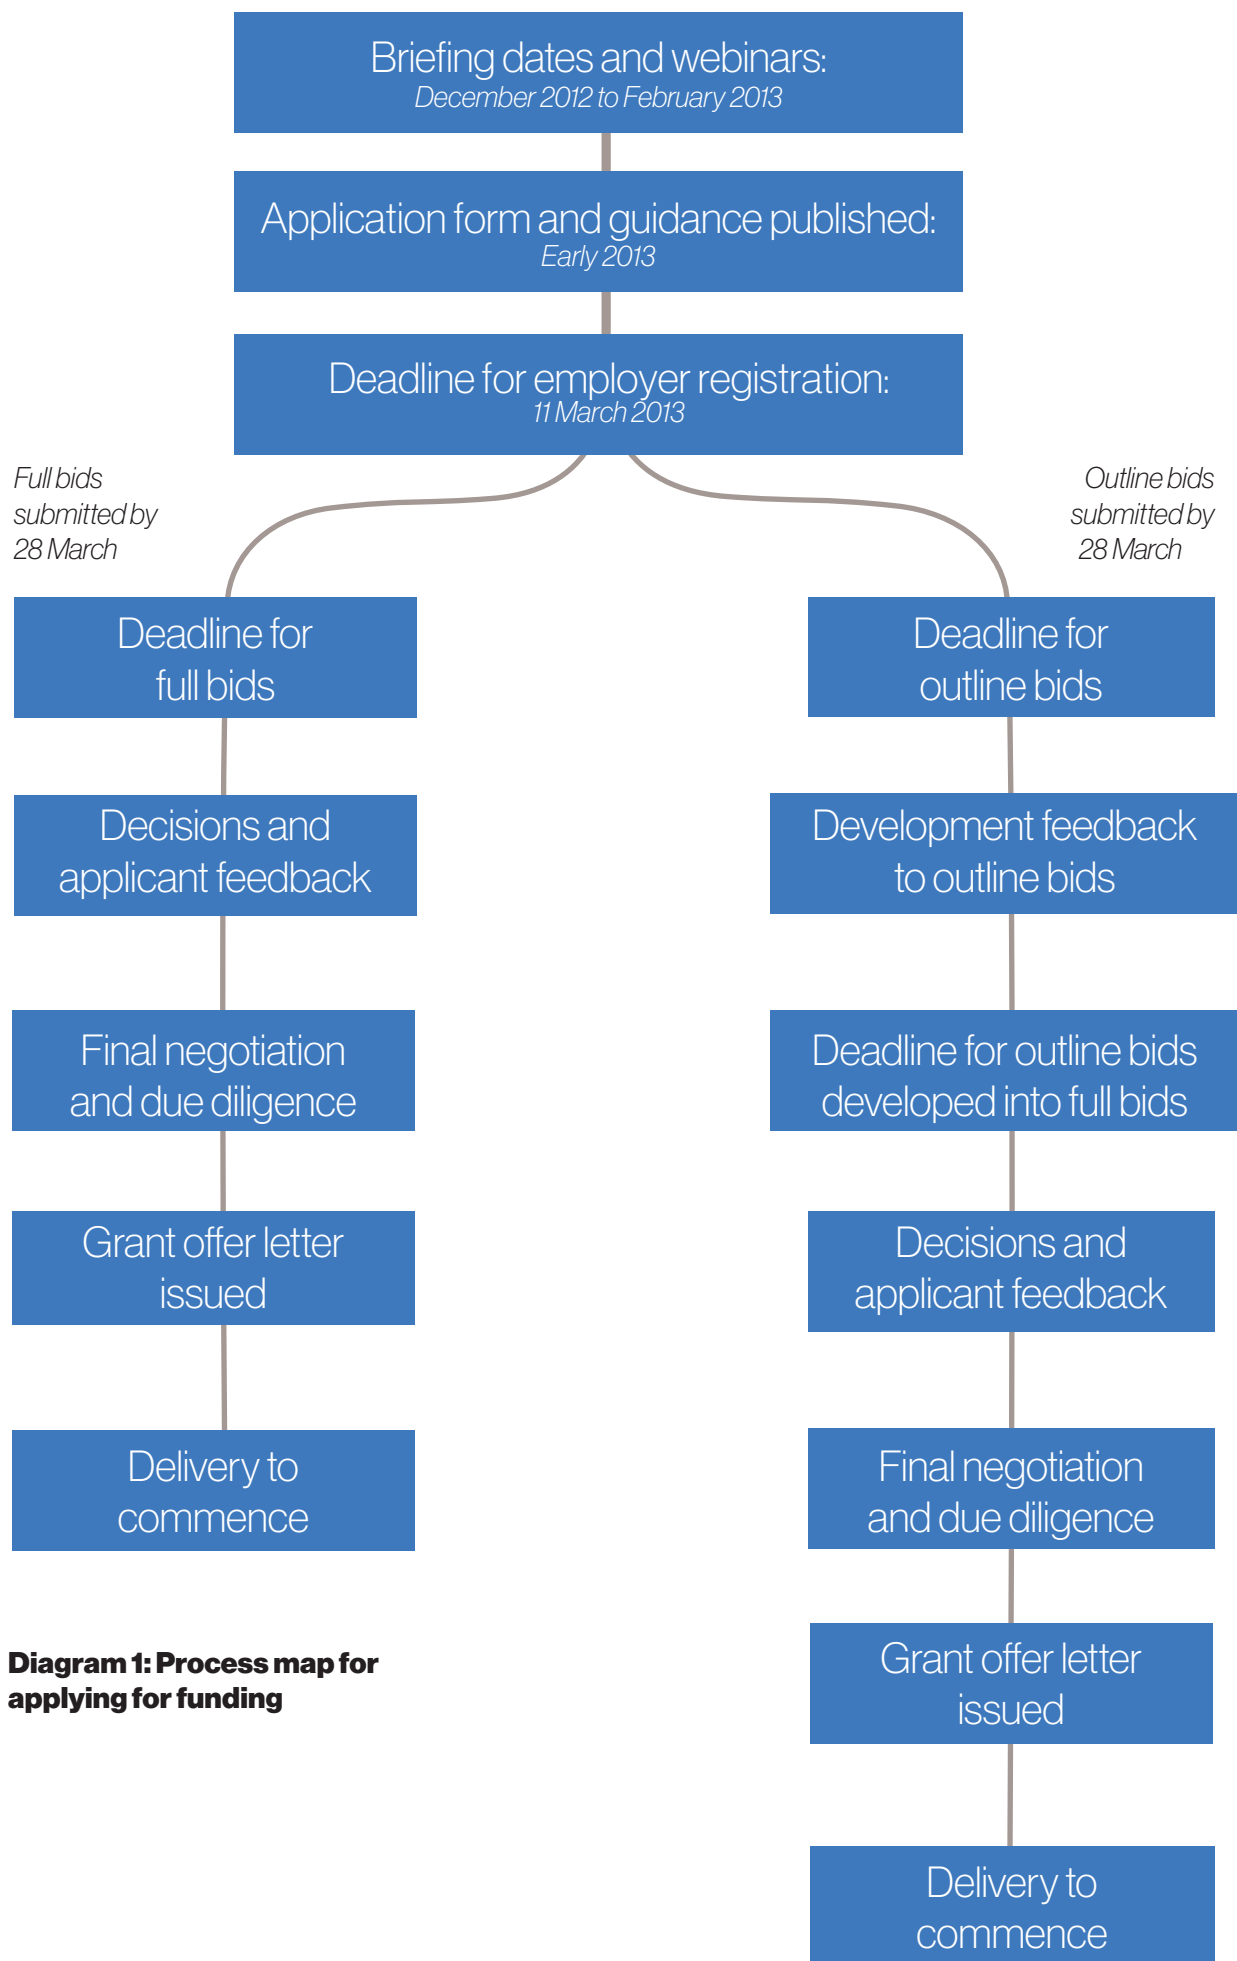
Briefing dates and webinars:
December 2012 to February 2013

Application form and guidance published:
Early 2013

Deadline for employer registration:
11 March 2013

Full bids submitted by 28 March

Deadline for full bids

Decisions and applicant feedback

Final negotiation and due diligence

Grant offer letter issued

Delivery to commence

Outline bids submitted by 28 March

Deadline for outline bids

Development feedback to outline bids

Deadline for outline bids developed into full bids

Decisions and applicant feedback

Final negotiation and due diligence

Grant offer letter issued

Delivery to commence

Diagram 1: Process map for applying for funding